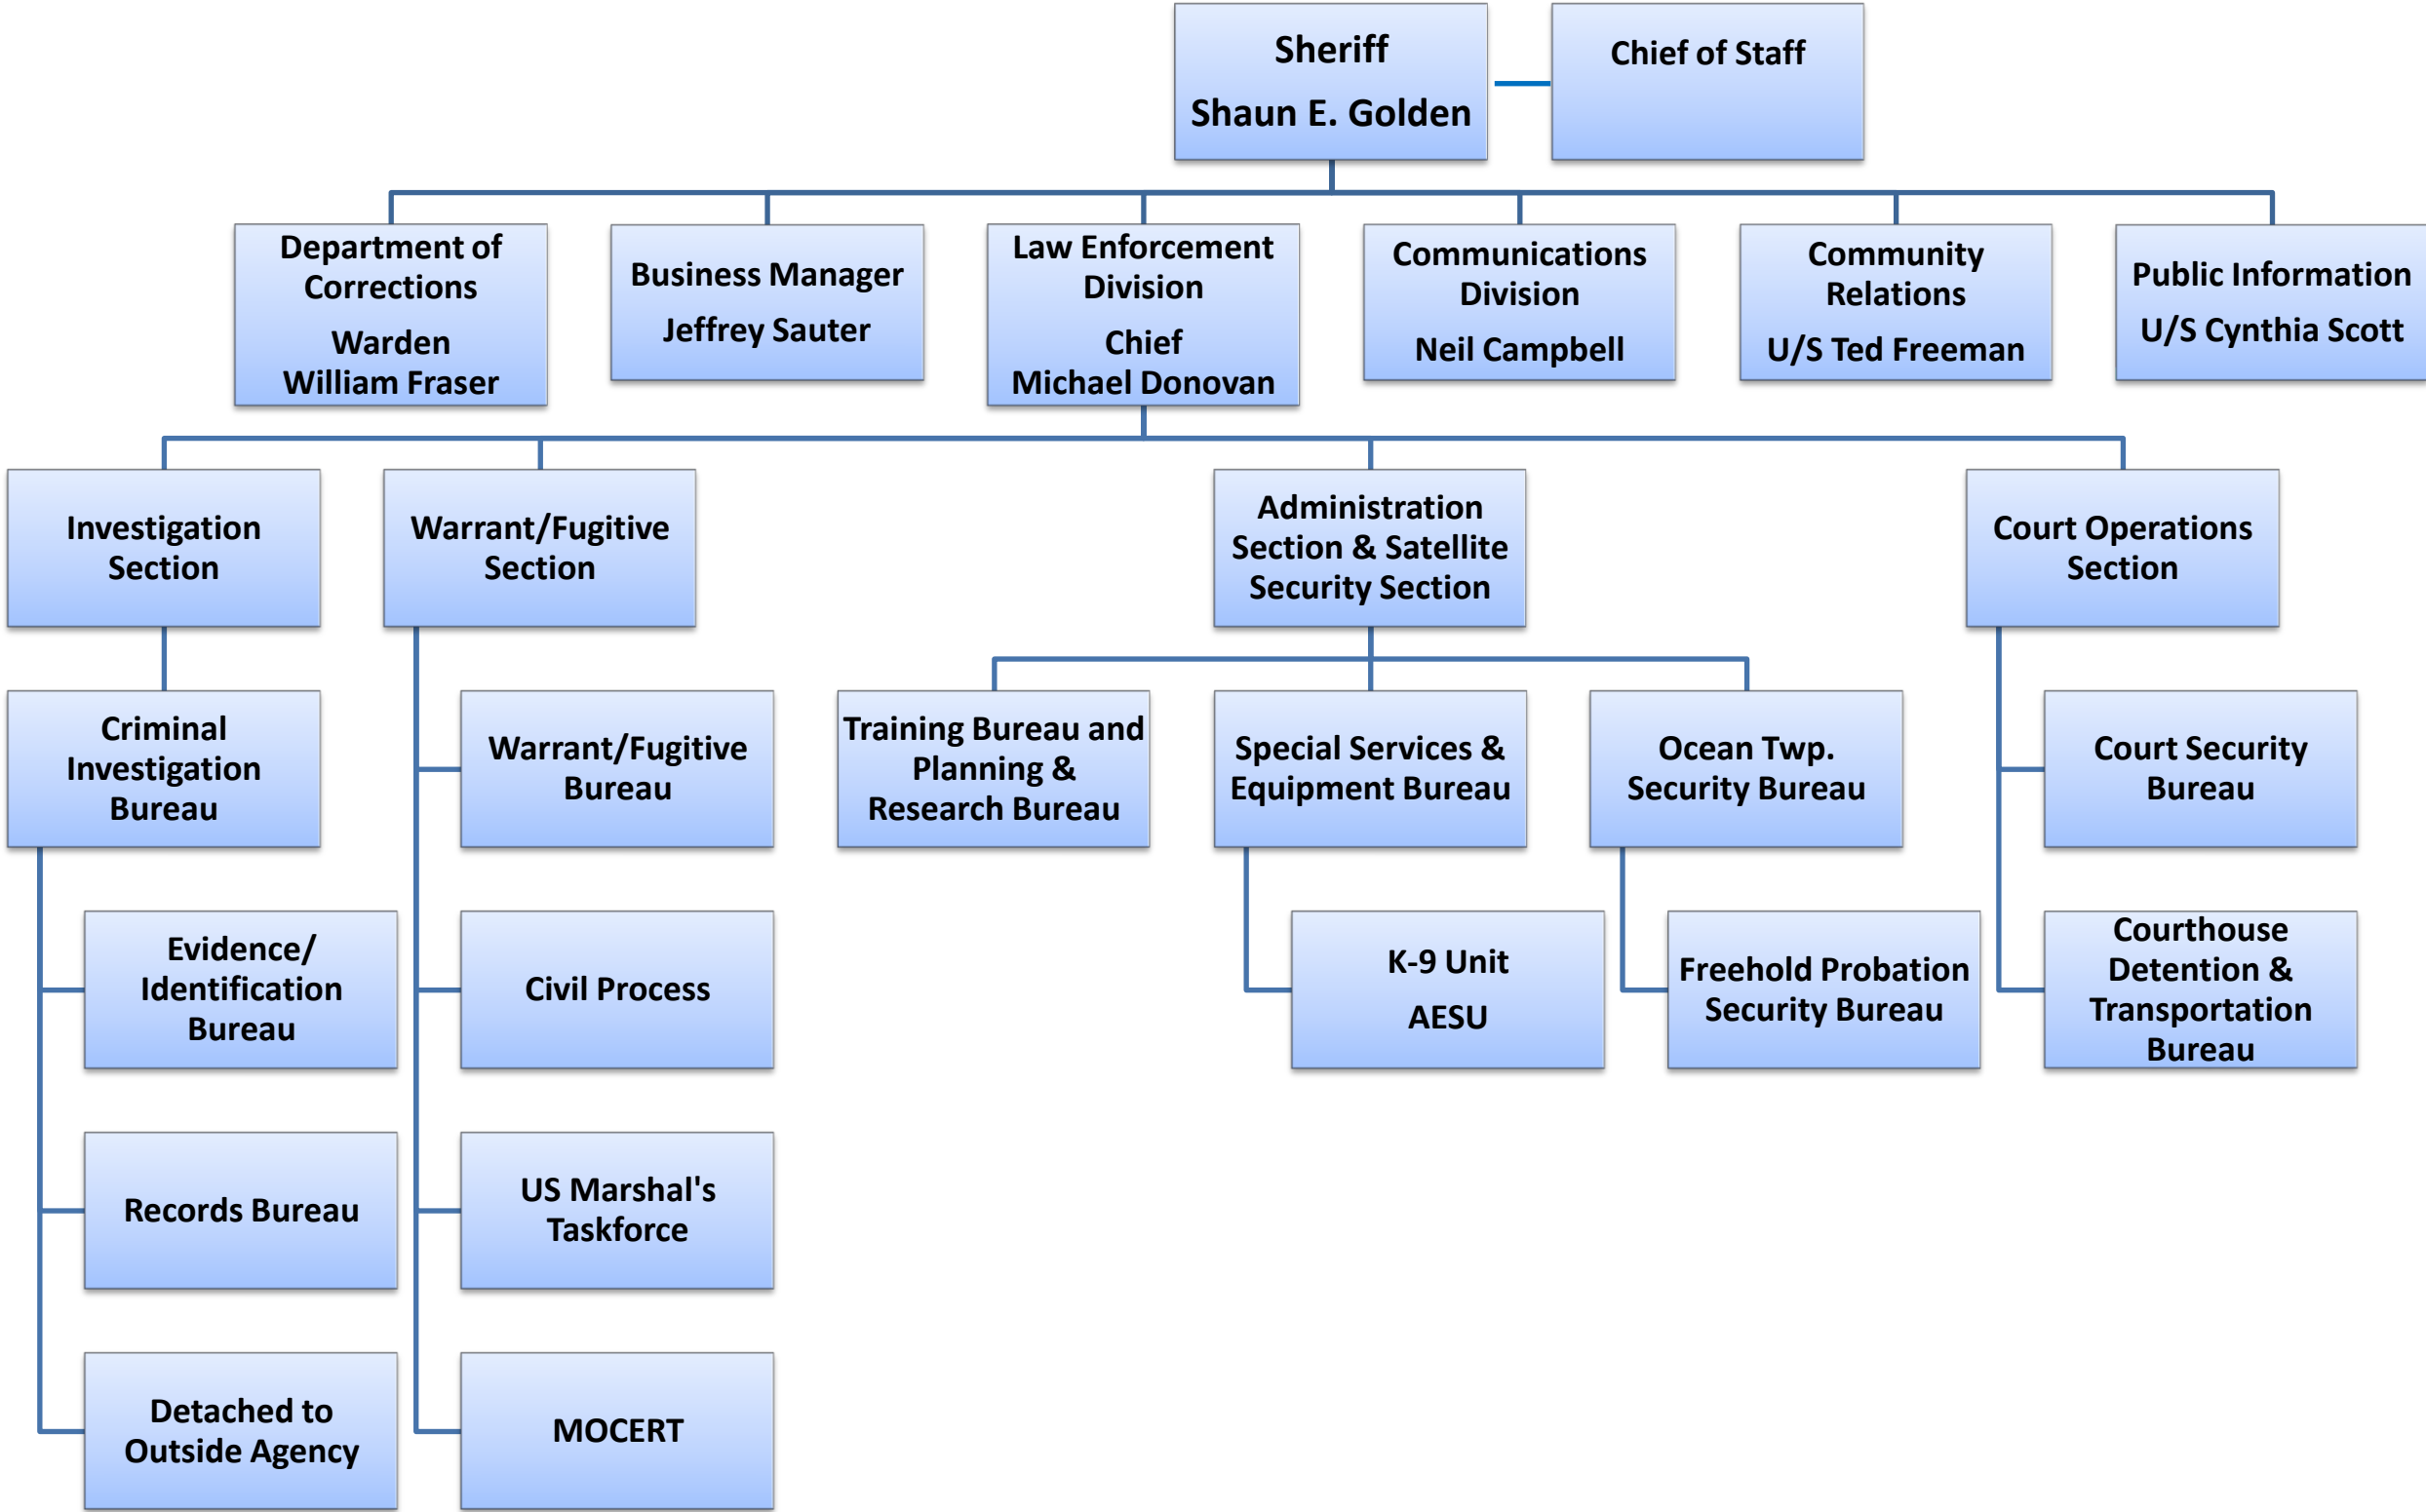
Sheriff
Shaun E. Golden

Chief of Staff

Department of Corrections
Warden
William Fraser

Business Manager
Jeffrey Sauter

Law Enforcement Division
Chief
Michael Donovan

Communications Division
Neil Campbell

Community Relations
U/S Ted Freeman

Public Information
U/S Cynthia Scott

Investigation Section

Warrant/Fugitive Section

Administration Section & Satellite Security Section

Court Operations Section

Criminal Investigation Bureau

Warrant/Fugitive Bureau

Training Bureau and Planning & Research Bureau

Special Services & Equipment Bureau

Ocean Twp. Security Bureau

Court Security Bureau

Evidence/ Identification Bureau

Civil Process

K-9 Unit
AESU

Freehold Probation Security Bureau

Courthouse Detention & Transportation Bureau

Records Bureau

US Marshal's Taskforce

Detached to Outside Agency

MOCERT